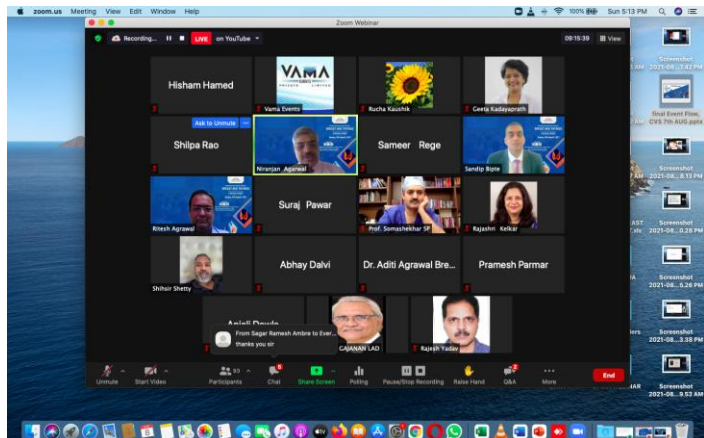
zoom.us Meeting View Edit Window Help

100% Sun 5:13 PM

Zoom Webinar

Recording... LIVE on YouTube

09:15:39 View

Hisham Hamed

VAMA

Vama Events

Rucha Kaushik

Geeta Kadayaprath

Ask to Unmute

Shilpa Rao

Niranjan Agrawal

Sameer Rege

Sandip Bipte

Ritesh Agrawal

Suraj Pawar

Prof. Somashekhar SP

Rajashri Kelkar

Shihsir Shetty

Abhay Dalvi

Dr. Aditi Agrawal Bre...

Pramesh Parmar

Anjali Dewla

From Sagar Ramesh Ambre to Ever...

thanks you sir

GAJANAN LAD

Rajesh Yadav

Unmute

Start Video

Participants 93

Chat

Share Screen

Polling

Pause/Stop Recording

Raise Hand

Q&A

More

End

Screenshot 2021-08...7.42 PM

final Event Flow, CVS 7th AUG.pptx

Screenshot 2021-08...6.13 PM

Screenshot 2021-08...0.28 PM

Screenshot 2021-08...5.26 PM

Screenshot 2021-08...3.38 PM

Screenshot 2021-08...9.53 AM